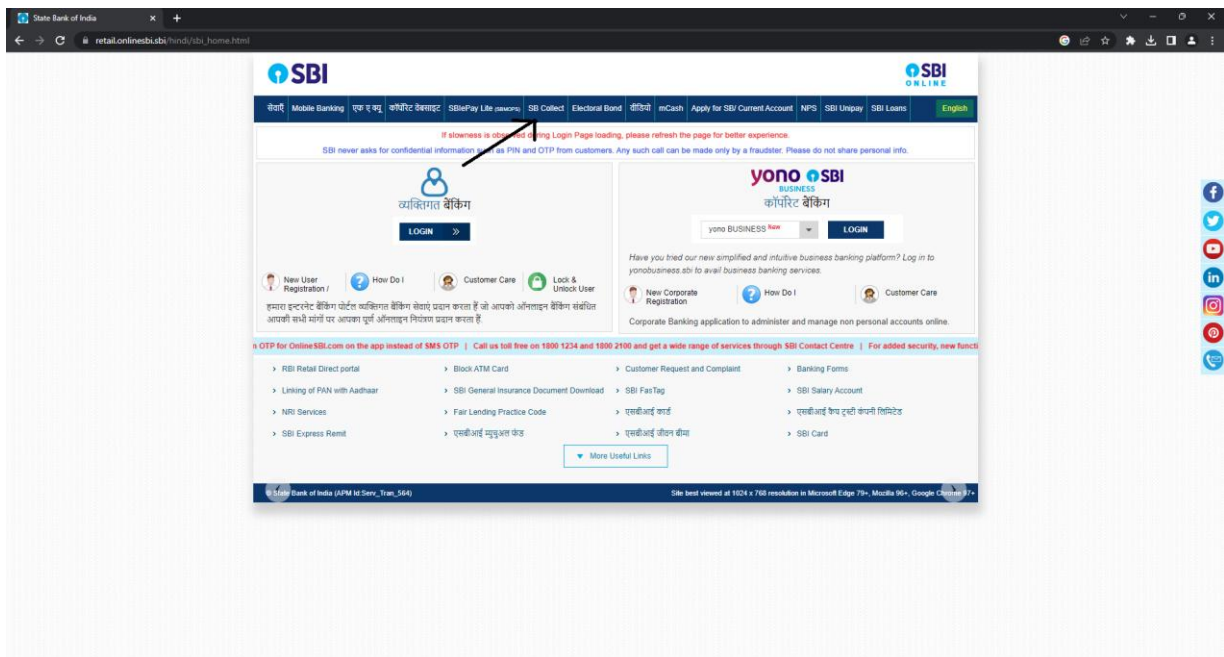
State Bank of India

retail.onlinesbi.sbi/hindi/sbi_home.html

SBI

SBI ONLINE

सेवाएँ | Mobile Banking | एफ ए क्यू | कॉर्पोरेट वेबसाइट | SBIePay Lite (SBMOPS) | SB Collect | Electoral Bond | वीडियो | mCash | Apply for SB/ Current Account | NPS | SBI Unipay | SBI Loans | English

If slowness is obs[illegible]ring Login Page loading, please refresh the page for better experience.

SBI never asks for confidential information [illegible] as PIN and OTP from customers. Any such call can be made only by a fraudster. Please do not share personal info.

व्यक्तिगत बैंकिंग

LOGIN »

New User Registration / | How Do I | Customer Care | Lock & Unlock User

हमारा इन्टरनेट बैंकिंग पोर्टल व्यक्तिगत बैंकिंग सेवाएं प्रदान करता हैं जो आपको ऑनलाइन बैंकिंग संबंधित आपकी सभी मांगों पर आपका पूर्ण ऑनलाइन नियंत्रण प्रदान करता हैं.

yono SBI BUSINESS

कॉर्पोरेट बैंकिंग

yono BUSINESS New

LOGIN

Have you tried our new simplified and intuitive business banking platform? Log in to yonobusiness.sbi to avail business banking services.

New Corporate Registration | How Do I | Customer Care

Corporate Banking application to administer and manage non personal accounts online.

n OTP for OnlineSBI.com on the app instead of SMS OTP | Call us toll free on 1800 1234 and 1800 2100 and get a wide range of services through SBI Contact Centre | For added security, new functi

› RBI Retail Direct portal
› Block ATM Card
› Customer Request and Complaint
› Banking Forms
› Linking of PAN with Aadhaar
› SBI General Insurance Document Download
› SBI FasTag
› SBI Salary Account
› NRI Services
› Fair Lending Practice Code
› एसबीआई कार्ड
› एसबीआई कैप ट्रस्टी कंपनी लिमिटेड
› SBI Express Remit
› एसबीआई म्युचुअल फंड
› एसबीआई जीवन बीमा
› SBI Card

More Useful Links

© State Bank of India (APM Id:Serv_Tran_564)

Site best viewed at 1024 x 768 resolution in Microsoft Edge 79+, Mozilla 96+, Google Chrome 97+